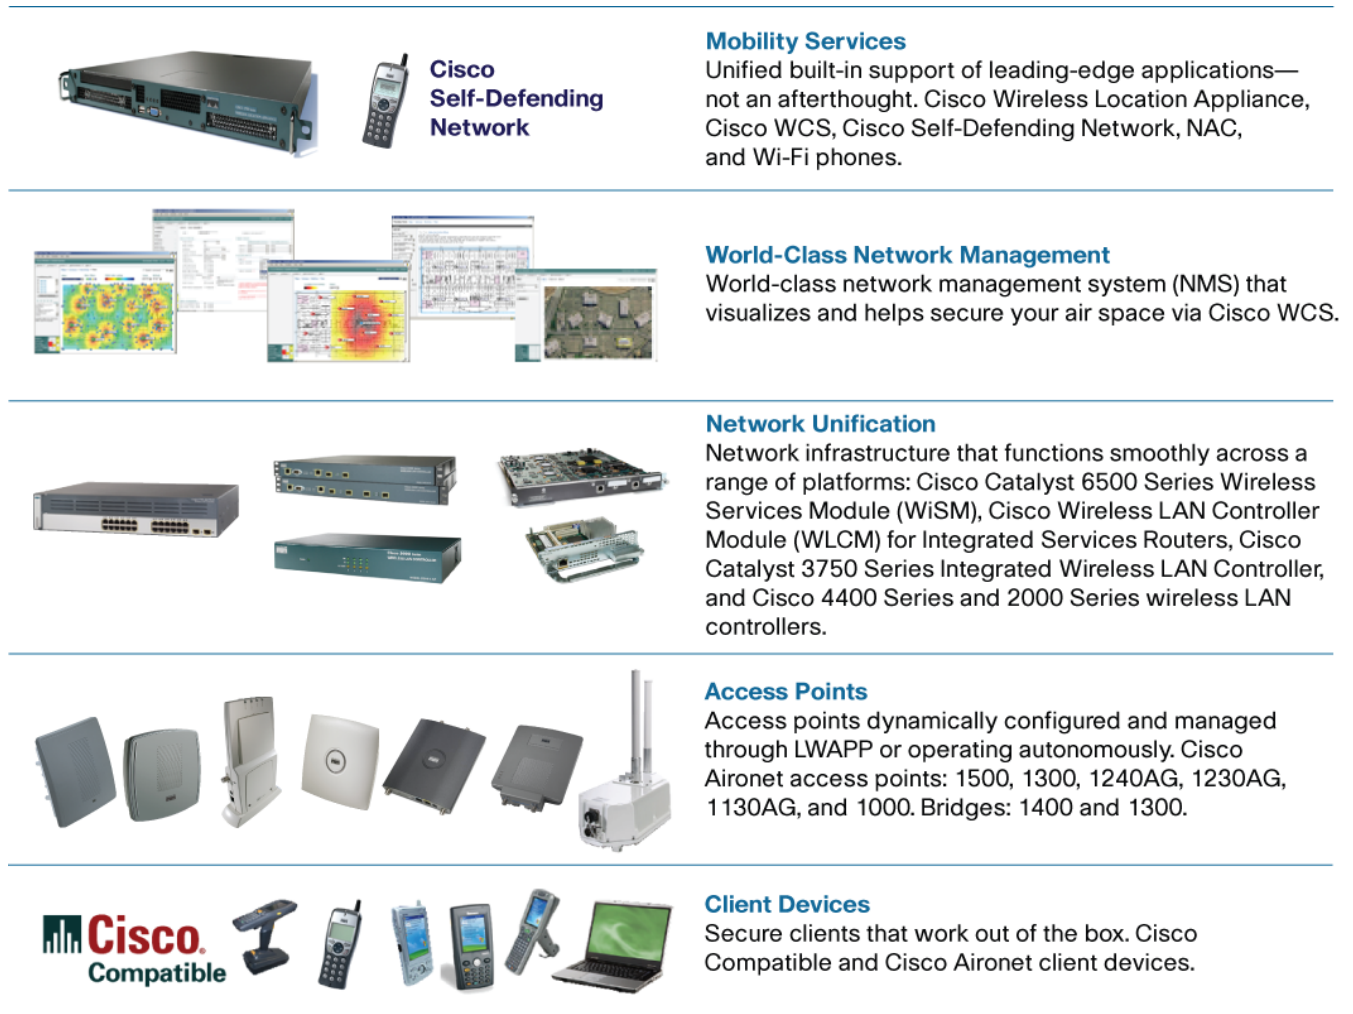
Cisco Self-Defending Network

Mobility Services
Unified built-in support of leading-edge applications—not an afterthought. Cisco Wireless Location Appliance, Cisco WCS, Cisco Self-Defending Network, NAC, and Wi-Fi phones.

World-Class Network Management
World-class network management system (NMS) that visualizes and helps secure your air space via Cisco WCS.

Network Unification
Network infrastructure that functions smoothly across a range of platforms: Cisco Catalyst 6500 Series Wireless Services Module (WiSM), Cisco Wireless LAN Controller Module (WLCM) for Integrated Services Routers, Cisco Catalyst 3750 Series Integrated Wireless LAN Controller, and Cisco 4400 Series and 2000 Series wireless LAN controllers.

Access Points
Access points dynamically configured and managed through LWAPP or operating autonomously. Cisco Aironet access points: 1500, 1300, 1240AG, 1230AG, 1130AG, and 1000. Bridges: 1400 and 1300.

Cisco Compatible

Client Devices
Secure clients that work out of the box. Cisco Compatible and Cisco Aironet client devices.